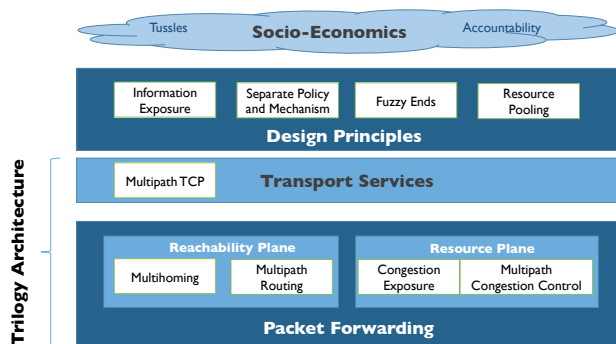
Tussles Socio-Economics Accountability

Information Exposure

Separate Policy and Mechanism

Fuzzy Ends

Resource Pooling

Design Principles

Trilogy Architecture

Multipath TCP

Transport Services

Reachability Plane

Multihoming

Multipath Routing

Resource Plane

Congestion Exposure

Multipath Congestion Control

Packet Forwarding